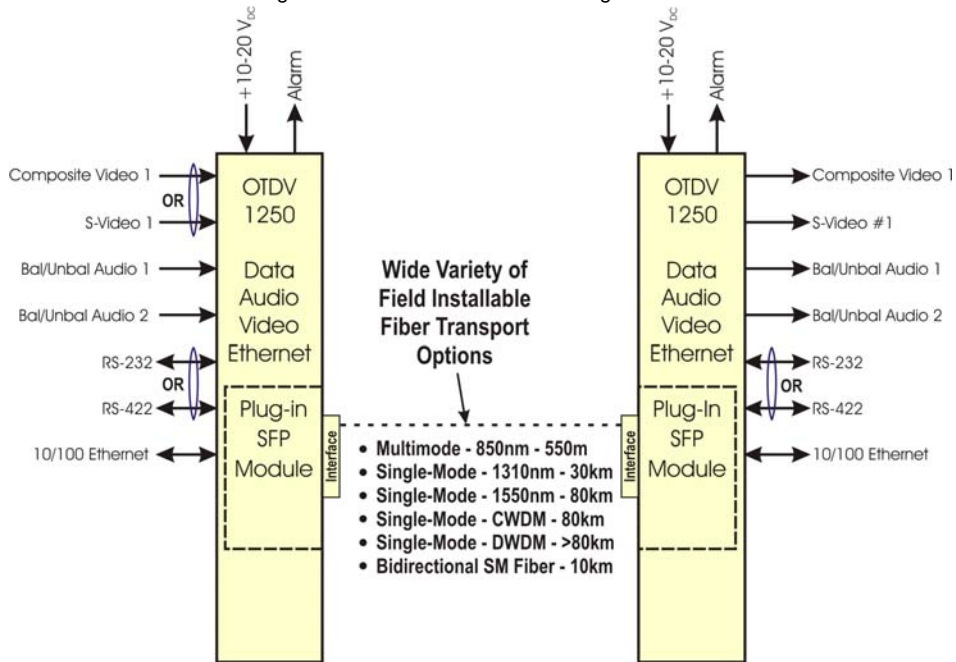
$+10\text{-}20\ V_{DC}$

Alarm

$+10\text{-}20\ V_{DC}$

Alarm

Composite Video 1

OR

S-Video 1

Bal/Unbal Audio 1

Bal/Unbal Audio 2

RS-232

OR

RS-422

10/100 Ethernet

OTDV 1250

Data Audio Video Ethernet

Plug-in SFP Module

Interface

Wide Variety of Field Installable Fiber Transport Options

• Multimode - 850nm - 550m
• Single-Mode - 1310nm - 30km
• Single-Mode - 1550nm - 80km
• Single-Mode - CWDM - 80km
• Single-Mode - DWDM - >80km
• Bidirectional SM Fiber - 10km

Interface

OTDV 1250

Data Audio Video Ethernet

Plug-In SFP Module

Composite Video 1

S-Video #1

Bal/Unbal Audio 1

Bal/Unbal Audio 2

RS-232

OR

RS-422

10/100 Ethernet